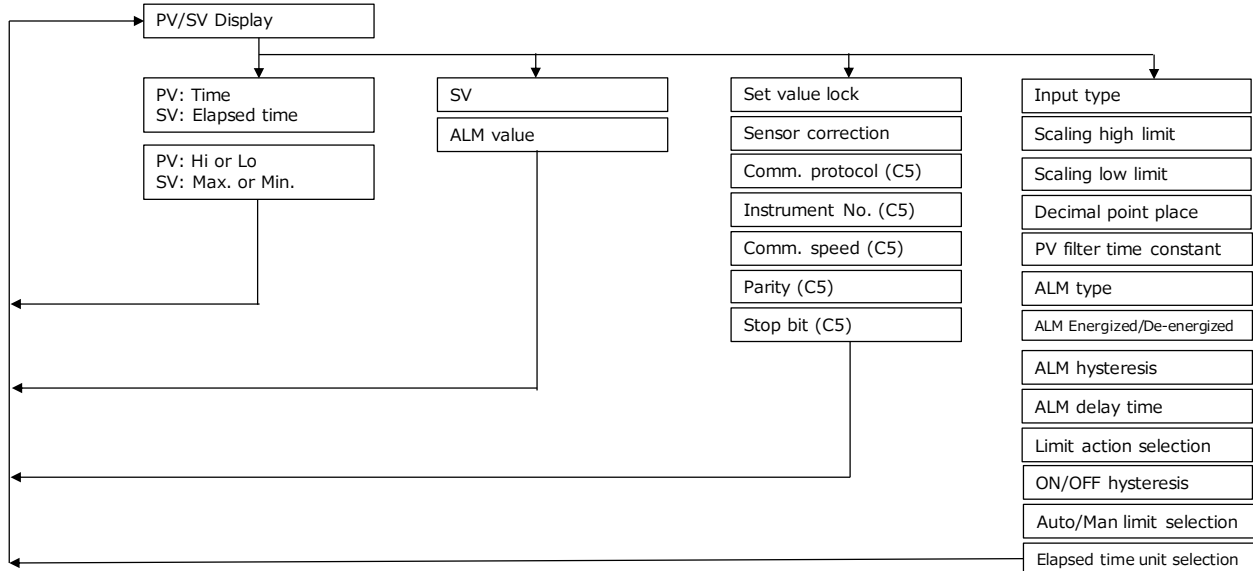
PV/SV Display

PV: Time
SV: Elapsed time

PV: Hi or Lo
SV: Max. or Min.

SV

ALM value

Set value lock

Sensor correction

Comm. protocol (C5)

Instrument No. (C5)

Comm. speed (C5)

Parity (C5)

Stop bit (C5)

Input type

Scaling high limit

Scaling low limit

Decimal point place

PV filter time constant

ALM type

ALM Energized/De-energized

ALM hysteresis

ALM delay time

Limit action selection

ON/OFF hysteresis

Auto/Man limit selection

Elapsed time unit selection